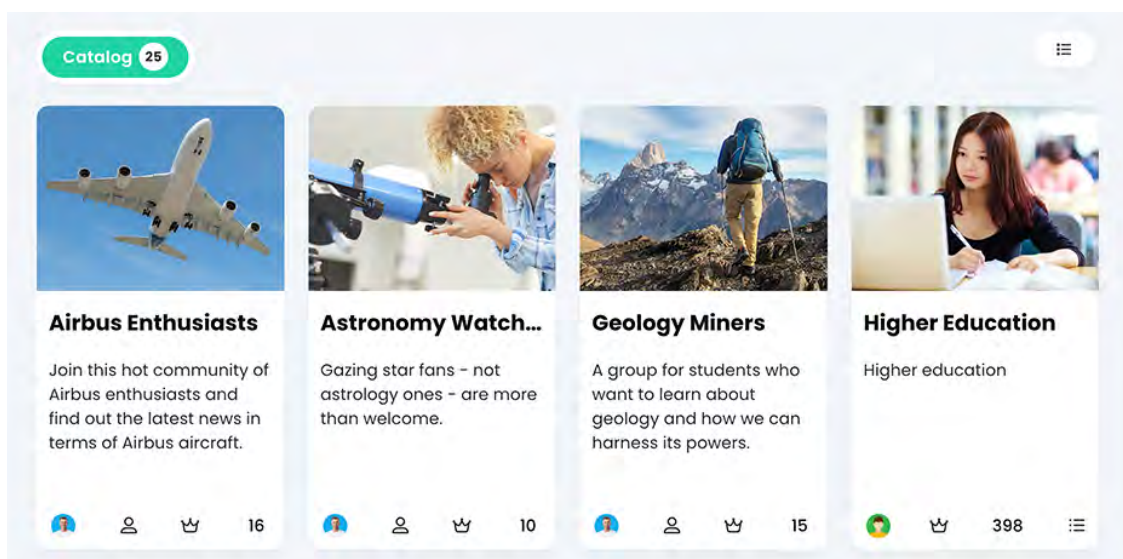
Catalog 25

Airbus Enthusiasts

Join this hot community of Airbus enthusiasts and find out the latest news in terms of Airbus aircraft.

16

Astronomy Watch...

Gazing star fans - not astrology ones - are more than welcome.

10

Geology Miners

A group for students who want to learn about geology and how we can harness its powers.

15

Higher Education

Higher education

398